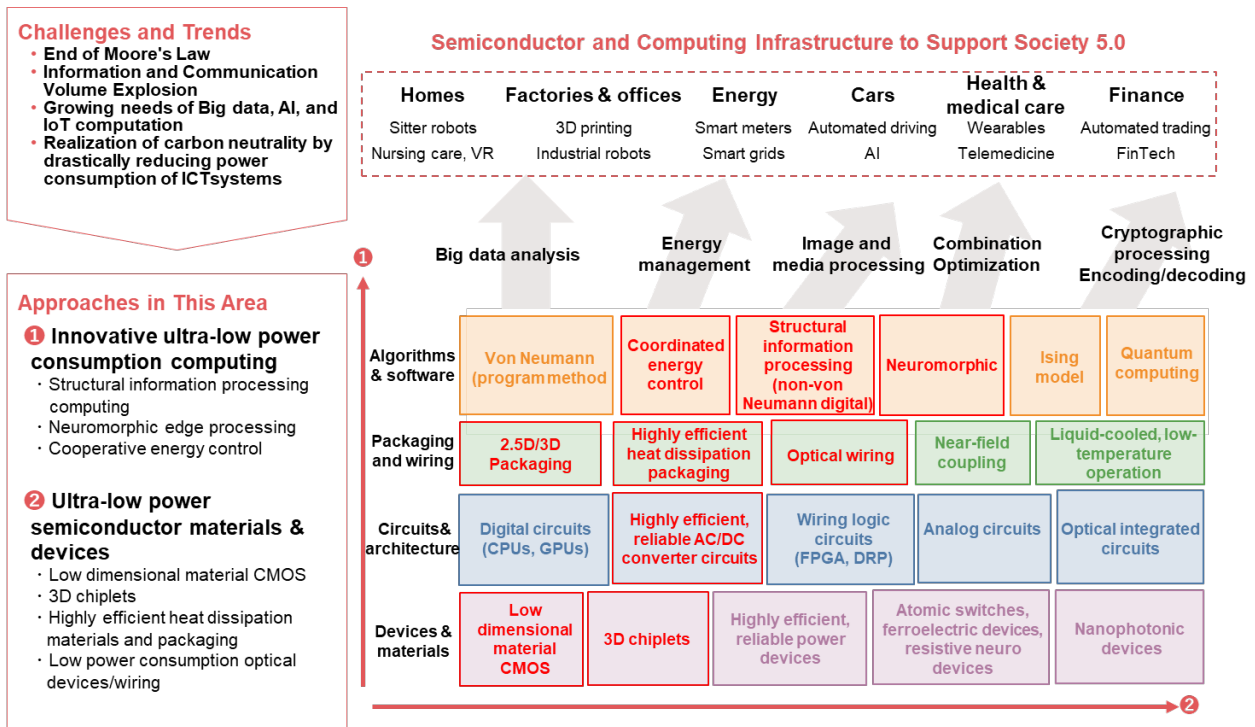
Challenges and Trends
• End of Moore's Law
• Information and Communication Volume Explosion
• Growing needs of Big data, AI, and IoT computation
• Realization of carbon neutrality by drastically reducing power consumption of ICTsystems

Approaches in This Area
❶ Innovative ultra-low power consumption computing
・Structural information processing computing
・Neuromorphic edge processing
・Cooperative energy control

❷ Ultra-low power semiconductor materials & devices
・Low dimensional material CMOS
・3D chiplets
・Highly efficient heat dissipation materials and packaging
・Low power consumption optical devices/wiring

Semiconductor and Computing Infrastructure to Support Society 5.0

| Homes | Factories & offices | Energy | Cars | Health & medical care | Finance |
|---|---|---|---|---|---|
| Sitter robots | 3D printing | Smart meters | Automated driving | Wearables | Automated trading |
| Nursing care, VR | Industrial robots | Smart grids | AI | Telemedicine | FinTech |

❶

Big data analysis
Energy management
Image and media processing
Combination Optimization
Cryptographic processing Encoding/decoding

Algorithms & software
Von Neumann (program method)
Coordinated energy control
Structural information processing (non-von Neumann digital)
Neuromorphic
Ising model
Quantum computing

Packaging and wiring
2.5D/3D Packaging
Highly efficient heat dissipation packaging
Optical wiring
Near-field coupling
Liquid-cooled, low-temperature operation

Circuits& architecture
Digital circuits (CPUs, GPUs)
Highly efficient, reliable AC/DC converter circuits
Wiring logic circuits (FPGA, DRP)
Analog circuits
Optical integrated circuits

Devices & materials
Low dimensional material CMOS
3D chiplets
Highly efficient, reliable power devices
Atomic switches, ferroelectric devices, resistive neuro devices
Nanophotonic devices

❷